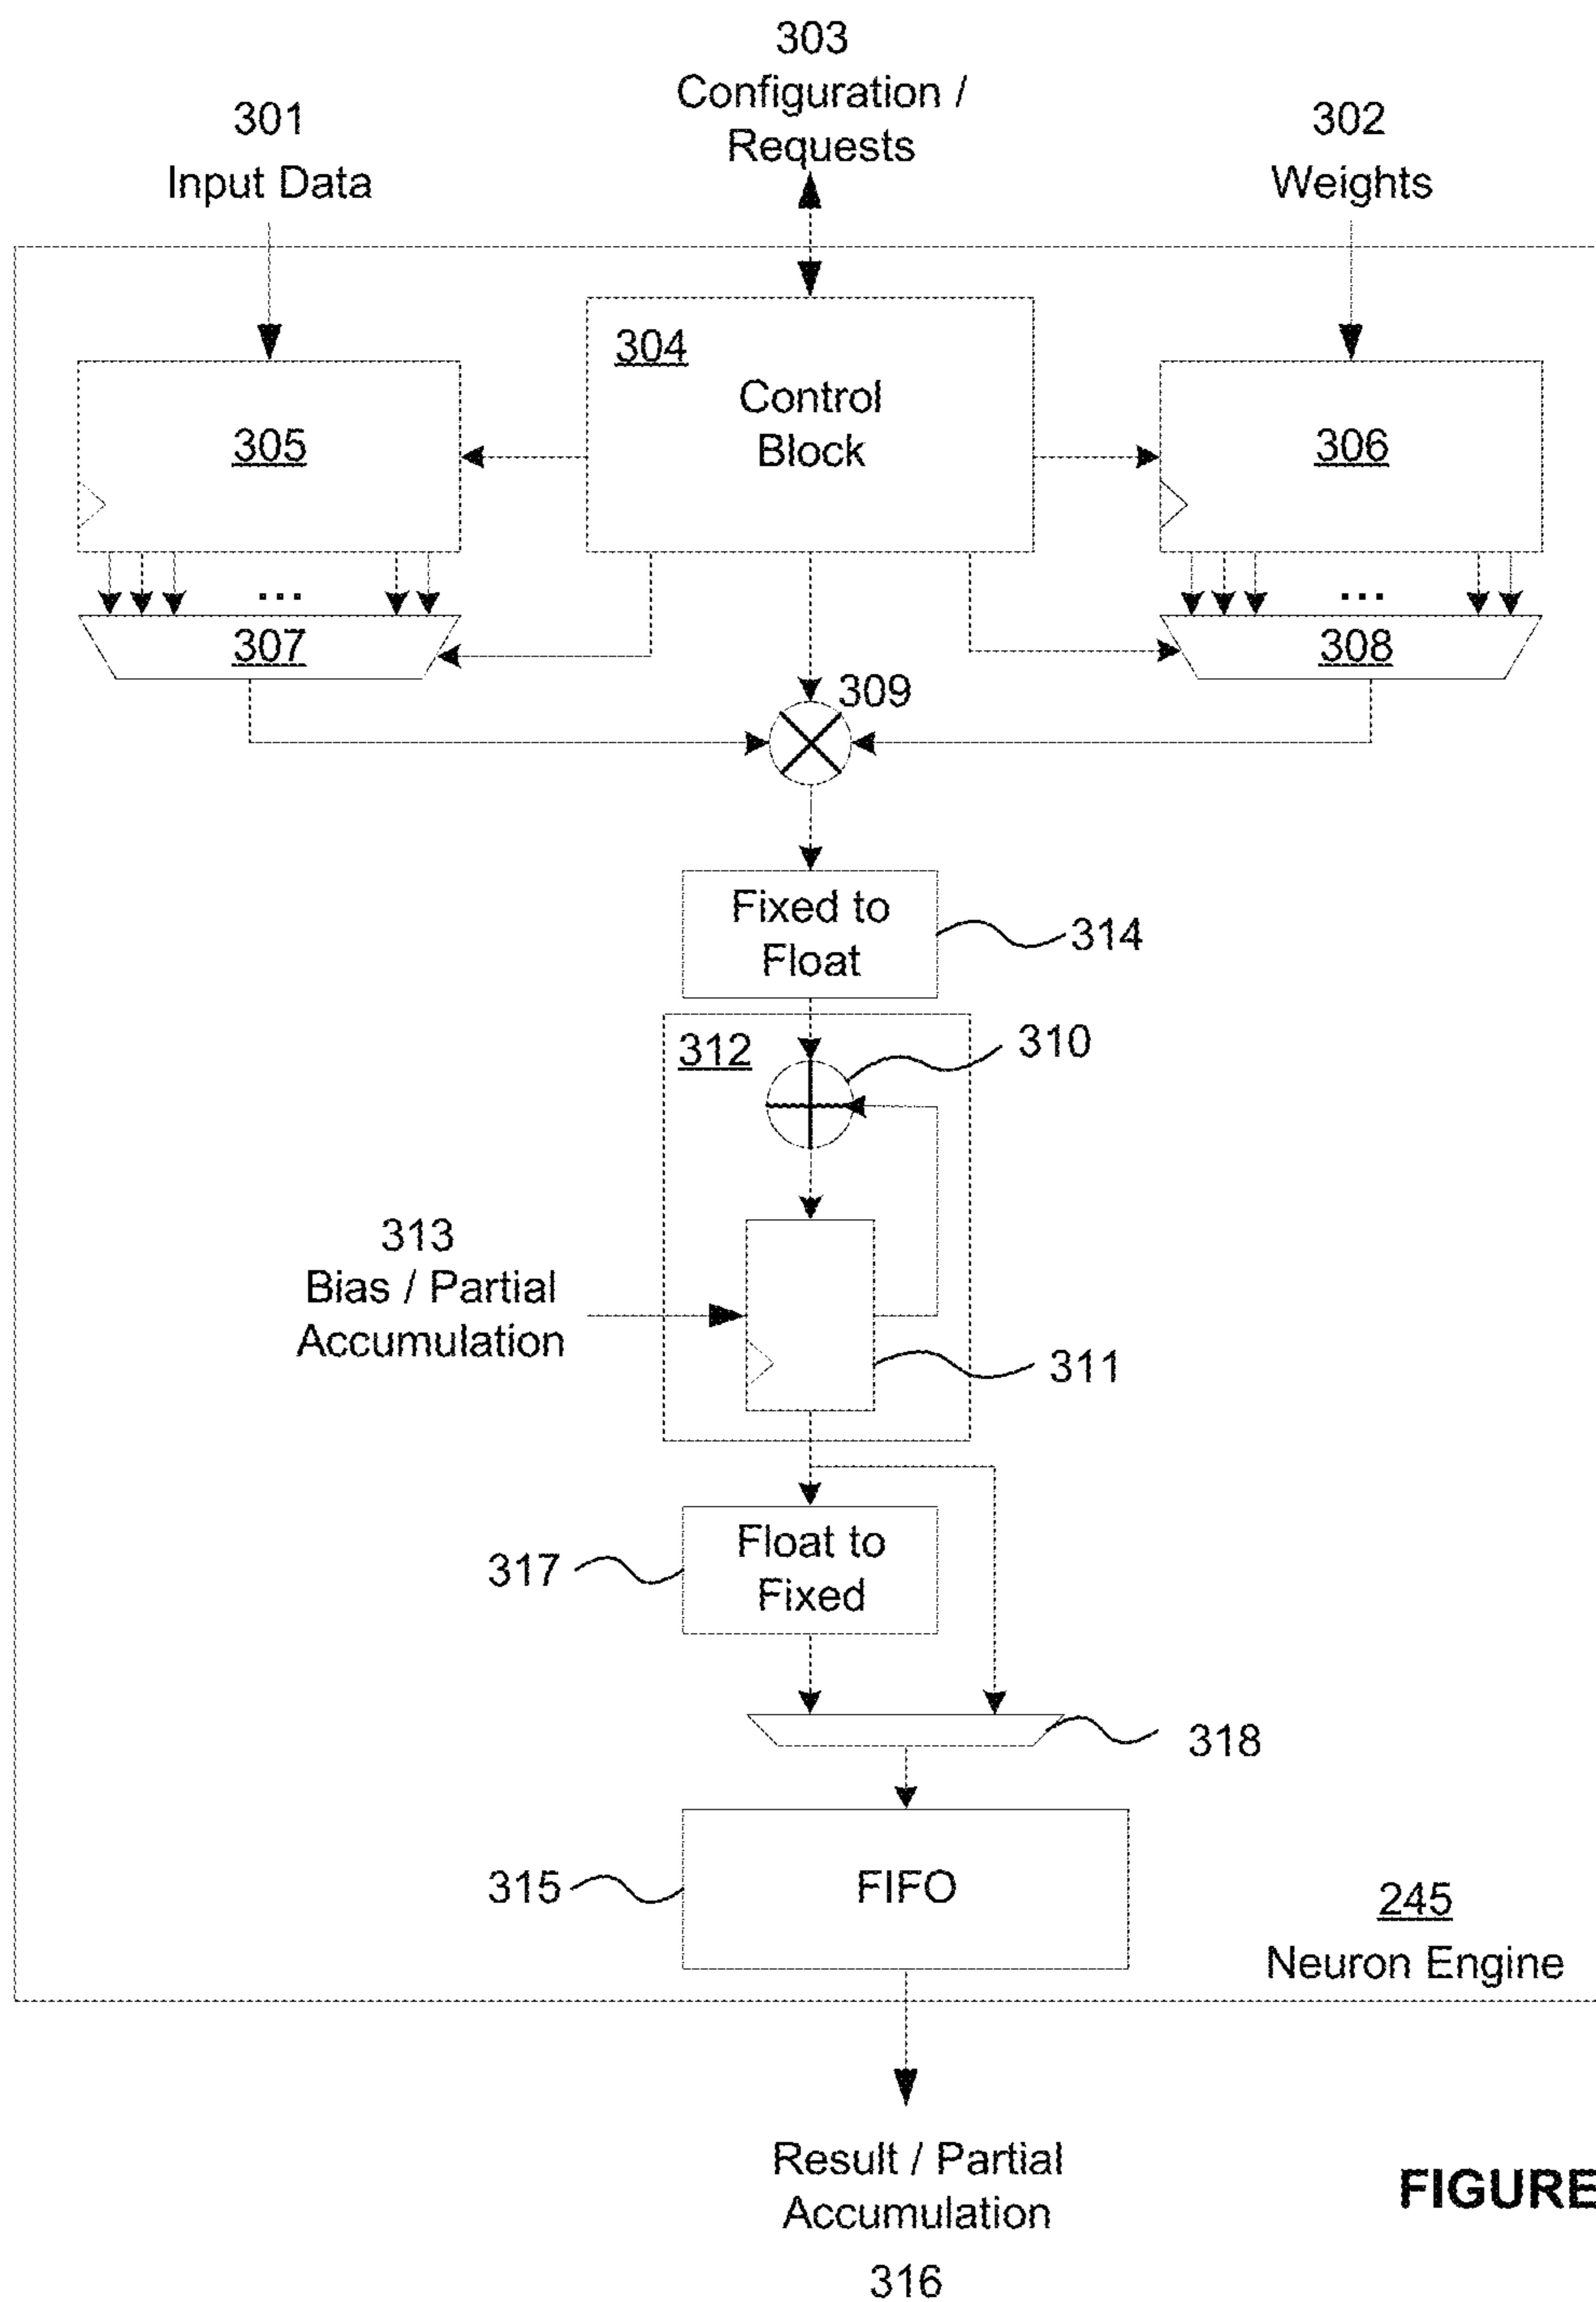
303
Configuration / Requests

301
Input Data

302
Weights

304
Control Block

305

306

...

307

...

308

309

Fixed to Float

314

312

310

313
Bias / Partial Accumulation

311

Float to Fixed

317

318

FIFO

315

245
Neuron Engine

Result / Partial Accumulation

316

FIGURE